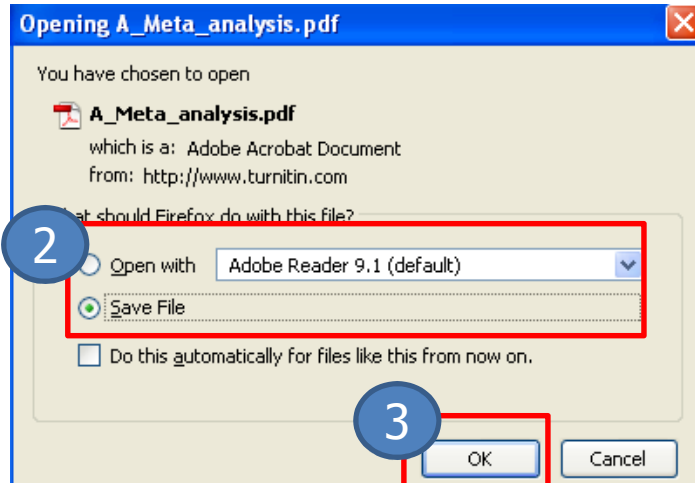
Opening A_Meta_analysis.pdf

You have chosen to open

A_Meta_analysis.pdf

which is a: Adobe Acrobat Document

from: http://www.turnitin.com

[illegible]at should Firefox do with this file?

2

Open with

Adobe Reader 9.1 (default)

Save File

Do this automatically for files like this from now on.

3

OK

Cancel